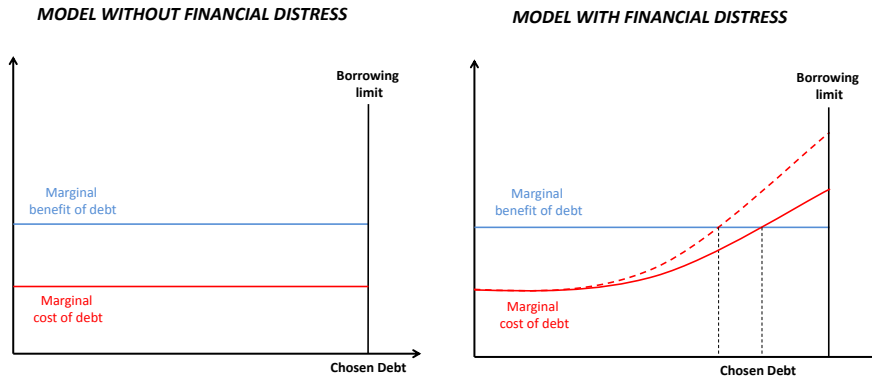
MODEL WITHOUT FINANCIAL DISTRESS

Borrowing limit

Marginal benefit of debt

Marginal cost of debt

Chosen Debt

MODEL WITH FINANCIAL DISTRESS

Borrowing limit

Marginal benefit of debt

Marginal cost of debt

Chosen Debt